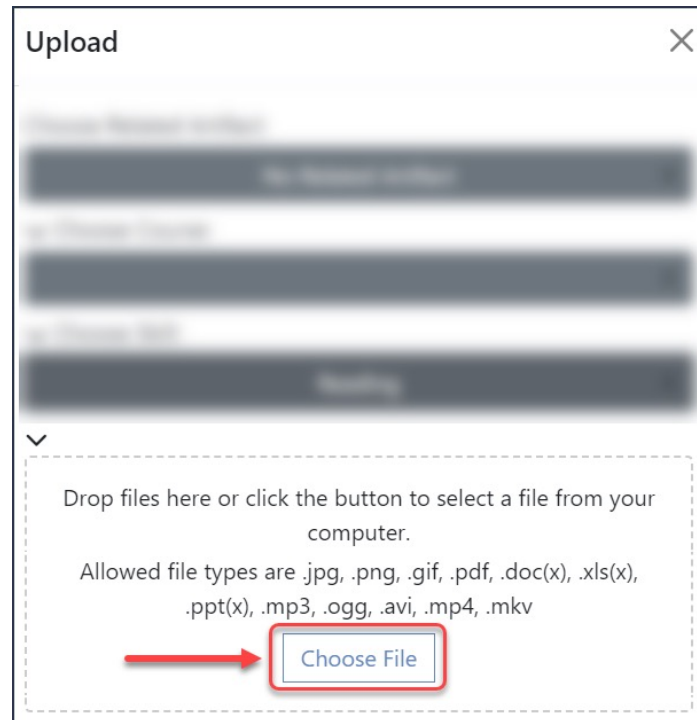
Upload

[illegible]

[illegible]

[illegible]

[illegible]

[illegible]

Drop files here or click the button to select a file from your computer.

Allowed file types are .jpg, .png, .gif, .pdf, .doc(x), .xls(x), .ppt(x), .mp3, .ogg, .avi, .mp4, .mkv

Choose File